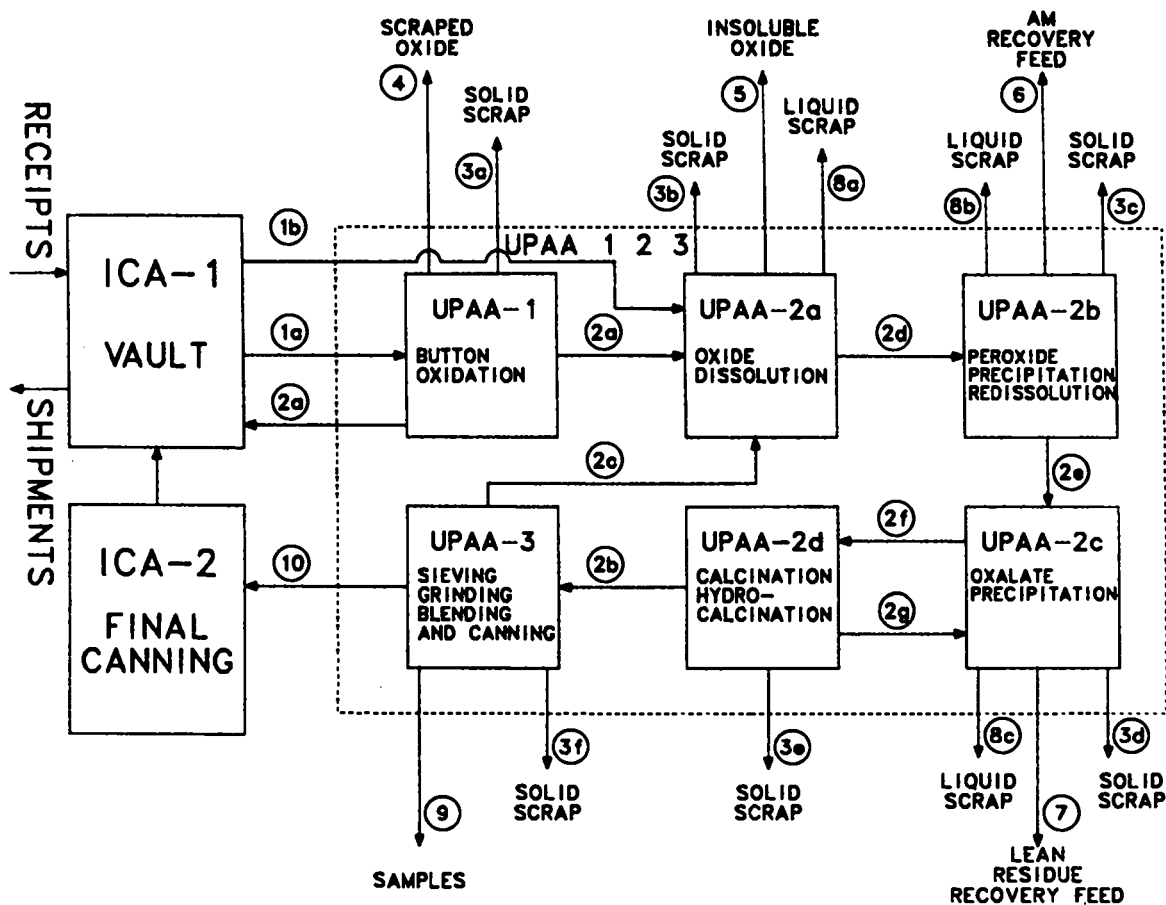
RECEIPTS

SHIPMENTS

SCRAPED OXIDE

4

SOLID SCRAP

3a

INSOLUBLE OXIDE

5

SOLID SCRAP

3b

LIQUID SCRAP

8a

AM RECOVERY FEED

6

LIQUID SCRAP

8b

SOLID SCRAP

3c

1b

UPAA 1 2 3

ICA-1

VAULT

1a

2a

UPAA-1

BUTTON OXIDATION

2a

UPAA-2a

OXIDE DISSOLUTION

2d

UPAA-2b

PEROXIDE PRECIPITATION REDISSOLUTION

2c

2e

ICA-2

FINAL CANNING

10

UPAA-3

SIEVING GRINDING BLENDING AND CANNING

2b

UPAA-2d

CALCINATION HYDRO-CALCINATION

2f

2g

UPAA-2c

OXALATE PRECIPITATION

3f

SOLID SCRAP

3e

SOLID SCRAP

8c

LIQUID SCRAP

3d

SOLID SCRAP

9

SAMPLES

7

LEAN RESIDUE RECOVERY FEED